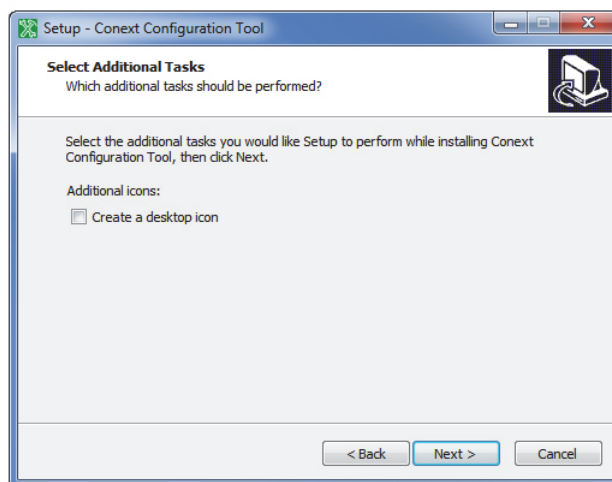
Setup - Conext Configuration Tool

Select Additional Tasks
Which additional tasks should be performed?

Select the additional tasks you would like Setup to perform while installing Conext Configuration Tool, then click Next.

Additional icons:

Create a desktop icon

< Back
Next >
Cancel